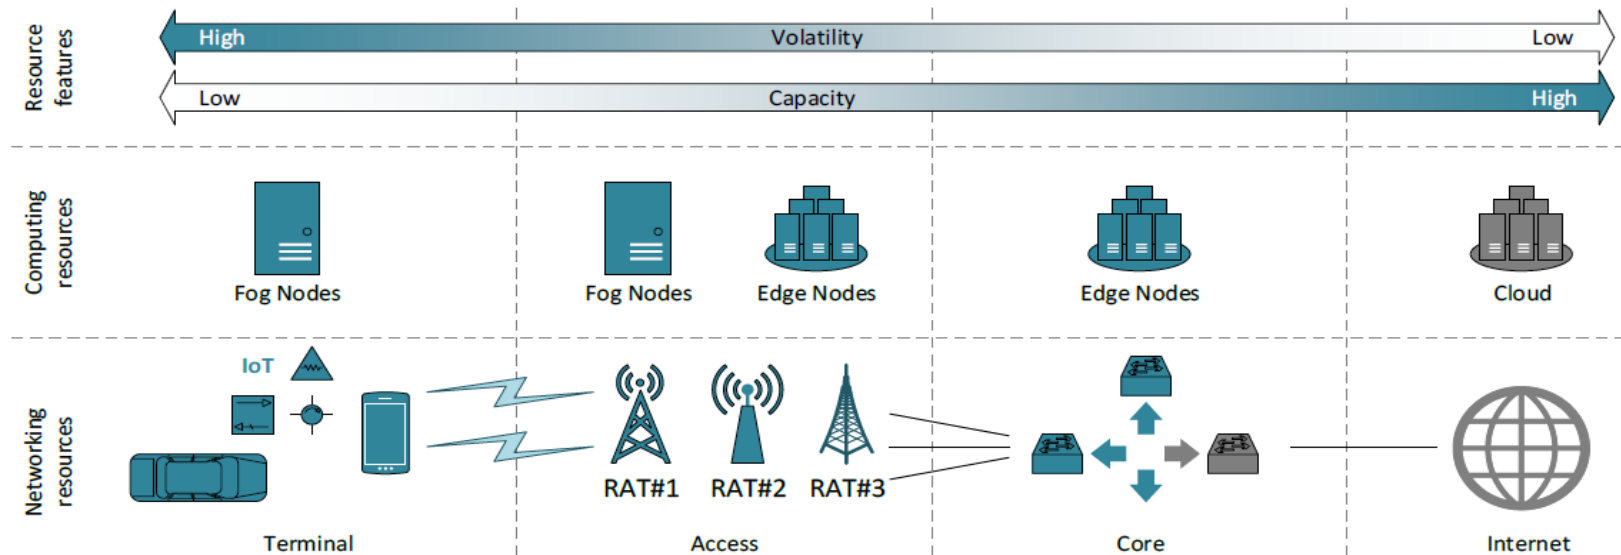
Resource features

High Volatility Low

Low Capacity High

Computing resources

Fog Nodes

Fog Nodes

Edge Nodes

Edge Nodes

Cloud

Networking resources

IoT

RAT#1

RAT#2

RAT#3

Terminal

Access

Core

Internet